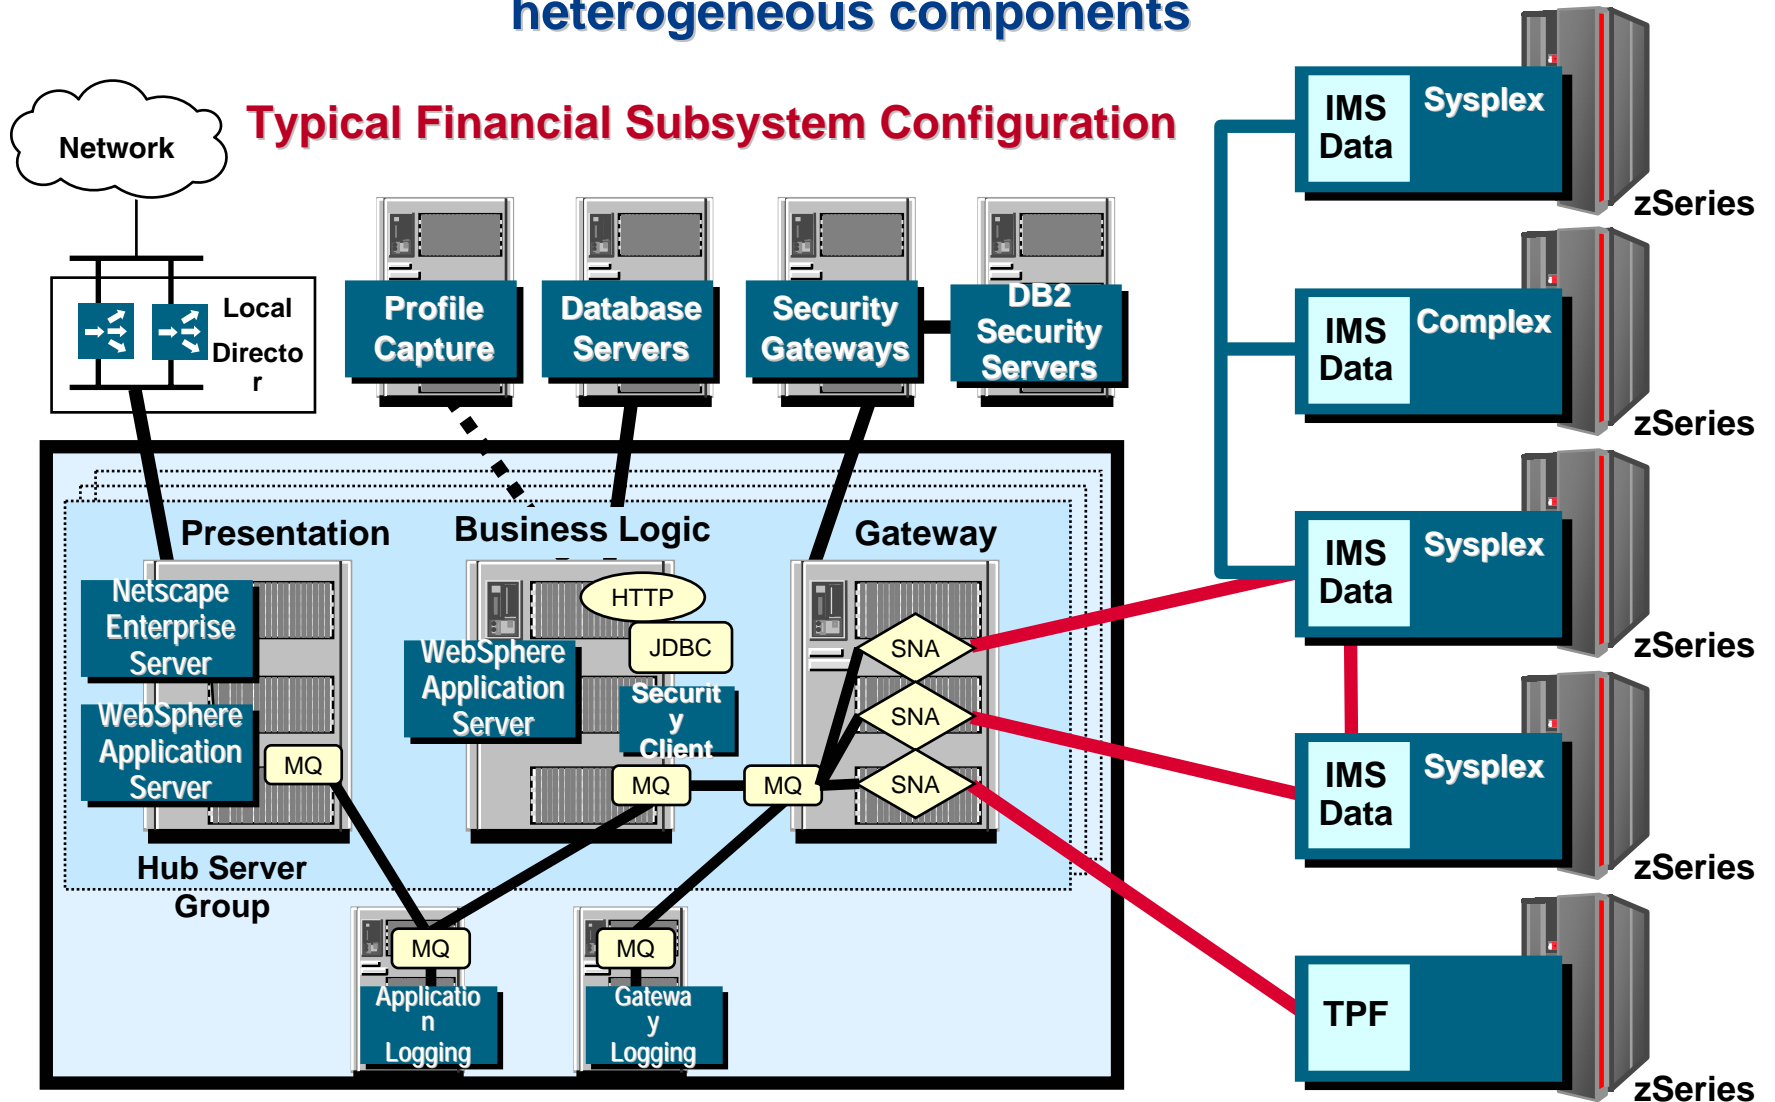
heterogeneous components

Typical Financial Subsystem Configuration

Network

Local Directo r

Profile Capture

Database Servers

Security Gateways

DB2 Security Servers

IMS Data

Sysplex

zSeries

IMS Data

Complex

zSeries

IMS Data

Sysplex

zSeries

IMS Data

Sysplex

zSeries

TPF

zSeries

Presentation

Business Logic

Gateway

Netscape Enterprise Server

WebSphere Application Server

MQ

HTTP

JDBC

WebSphere Application Server

Securit y Client

MQ

MQ

SNA

SNA

SNA

Hub Server Group

MQ

Applicatio n Logging

MQ

Gatewa y Logging